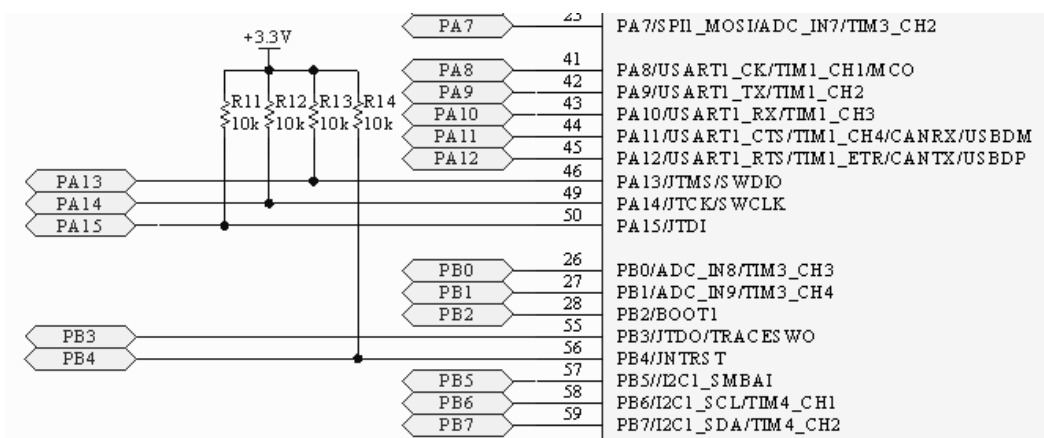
+3.3V
R11 10k R12 10k R13 10k R14 10k

PA7 23 PA7/SPI1_MOSI/ADC_IN7/TIM3_CH2
PA8 41 PA8/USART1_CK/TIM1_CH1/MCO
PA9 42 PA9/USART1_TX/TIM1_CH2
PA10 43 PA10/USART1_RX/TIM1_CH3
PA11 44 PA11/USART1_CTS/TIM1_CH4/CANRX/USBDM
PA12 45 PA12/USART1_RTS/TIM1_ETR/CANTX/USBDP
PA13 46 PA13/JTMS/SWDIO
PA14 49 PA14/JTCK/SWCLK
PA15 50 PA15/JTDI
PB0 26 PB0/ADC_IN8/TIM3_CH3
PB1 27 PB1/ADC_IN9/TIM3_CH4
PB2 28 PB2/BOOT1
PB3 55 PB3/JTDO/TRACESWO
PB4 56 PB4/JNTRST
PB5 57 PB5//I2C1_SMBAI
PB6 58 PB6/I2C1_SCL/TIM4_CH1
PB7 59 PB7/I2C1_SDA/TIM4_CH2